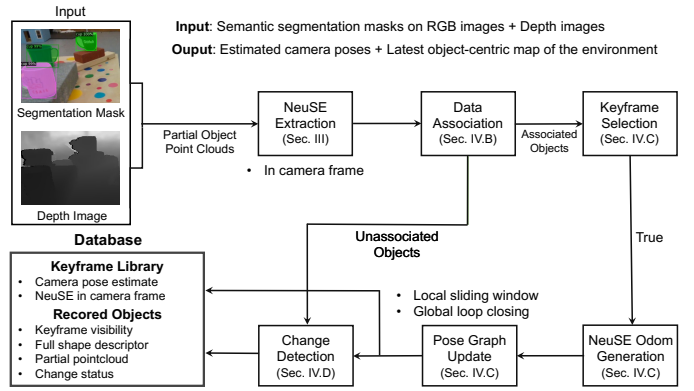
Input

Segmentation Mask

Depth Image

Input: Semantic segmentation masks on RGB images + Depth images

Ouput: Estimated camera poses + Latest object-centric map of the environment

Partial Object Point Clouds

NeuSE Extraction (Sec. III)

• In camera frame

Data Association (Sec. IV.B)

Associated Objects

Keyframe Selection (Sec. IV.C)

True

Unassociated Objects

Database

Keyframe Library
• Camera pose estimate
• NeuSE in camera frame

Recored Objects
• Keyframe visibility
• Full shape descriptor
• Partial pointcloud
• Change status

• Local sliding window
• Global loop closing

Change Detection (Sec. IV.D)

Pose Graph Update (Sec. IV.C)

NeuSE Odom Generation (Sec. IV.C)